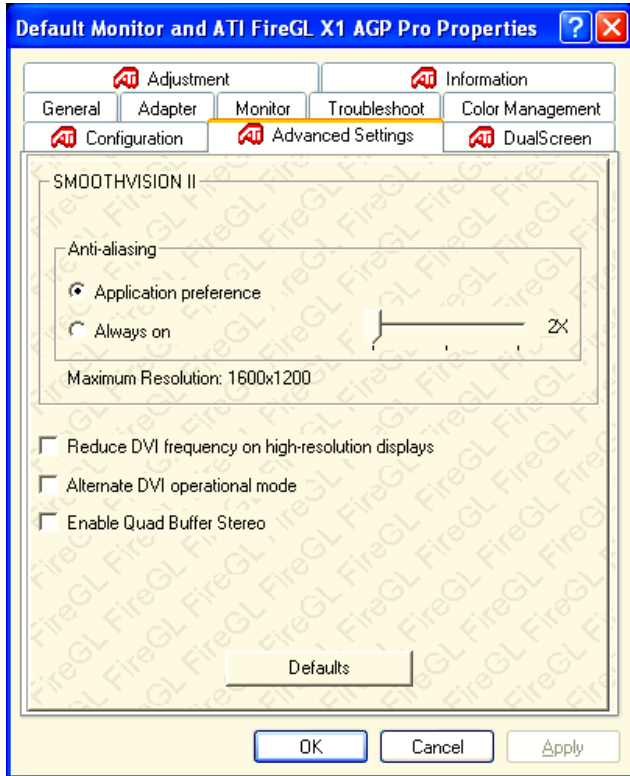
Default Monitor and ATI FireGL X1 AGP Pro Properties ? X

Adjustment
Information
General
Adapter
Monitor
Troubleshoot
Color Management
Configuration
Advanced Settings
DualScreen

SMOOTHVISION II

Anti-aliasing

Application preference

Always on

2X

Maximum Resolution: 1600x1200

Reduce DVI frequency on high-resolution displays

Alternate DVI operational mode

Enable Quad Buffer Stereo

Defaults

OK
Cancel
Apply